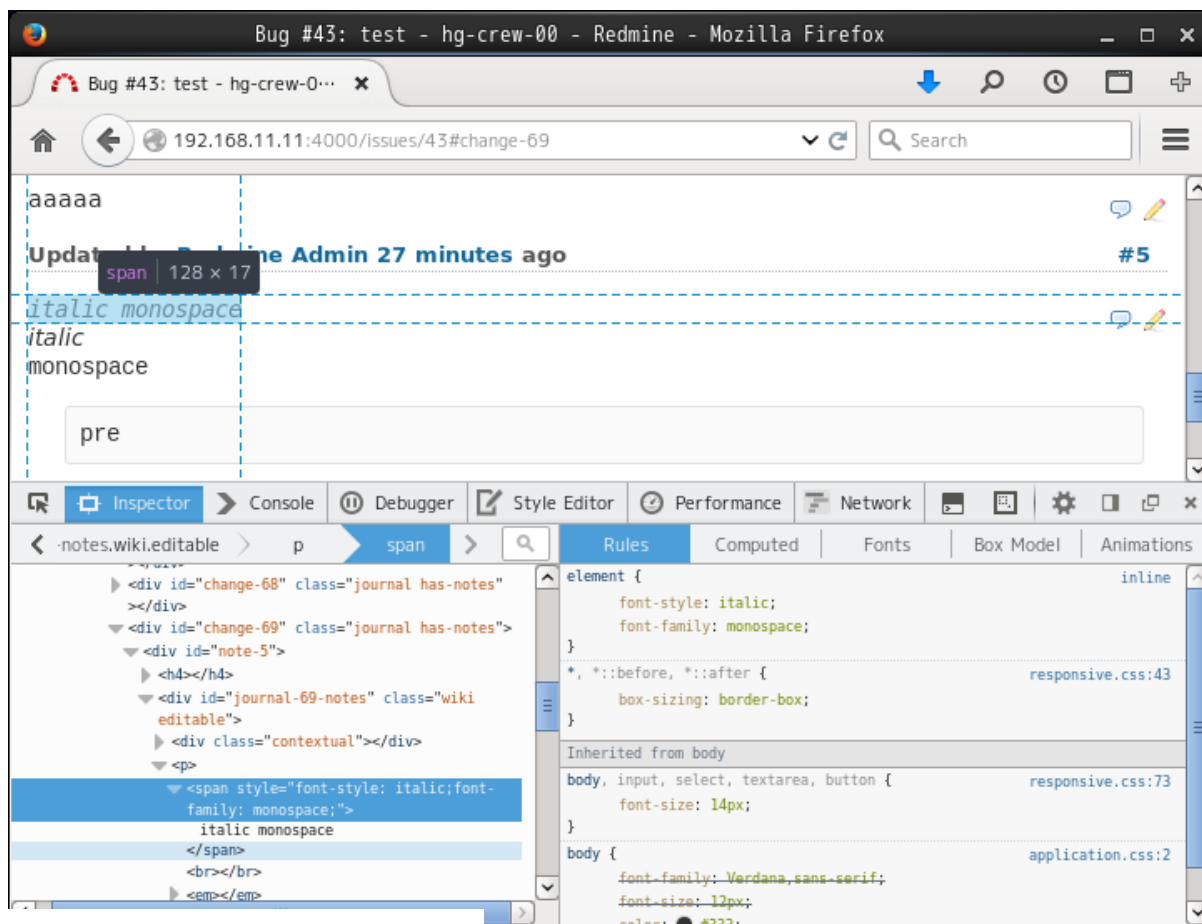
Bug #43: test - hg-crew-00 - Redmine - Mozilla Firefox

Bug #43: test - hg-crew-0··· ✖

192.168.11.11:4000/issues/43#change-69

Search

aaaaa

Updat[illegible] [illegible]ne Admin 27 minutes ago #5

span 128 × 17

italic monospace
italic
monospace

pre

Inspector Console Debugger Style Editor Performance Network

-notes.wiki.editable p span

Rules Computed Fonts Box Model Animations

<div id="change-68" class="journal has-notes">
</div>
<div id="change-69" class="journal has-notes">
<div id="note-5">
<h4></h4>
<div id="journal-69-notes" class="wiki editable">
<div class="contextual"></div>
<p>
<span style="font-style: italic;font-family: monospace;">
italic monospace
</span>
<br></br>
<em></em>

element { inline
font-style: italic;
font-family: monospace;
}
*, *::before, *::after { responsive.css:43
box-sizing: border-box;
}
Inherited from body
body, input, select, textarea, button { responsive.css:73
font-size: 14px;
}
body { application.css:2
font-family: Verdana,sans-serif;
font-size: 12px;
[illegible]